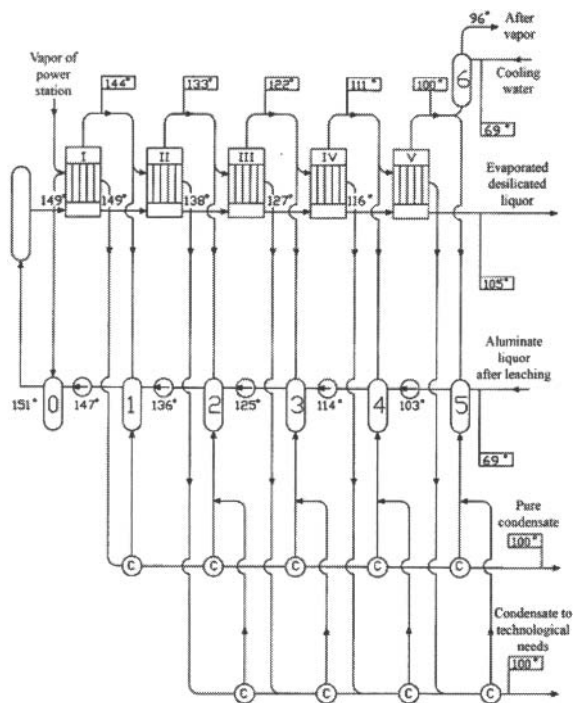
96° After vapor

Vapor of power station

144°

133°

122°

111°

100°

6

Cooling water

69°

I

II

III

IV

V

149°

149°

138°

127°

116°

Evaporated desilicated liquor

105°

Aluminate liquor after leaching

151°

0

147°

1

136°

2

125°

3

114°

4

103°

5

69°

C

C

C

C

C

Pure condensate

100°

Condensate to technological needs

100°

C

C

C

C